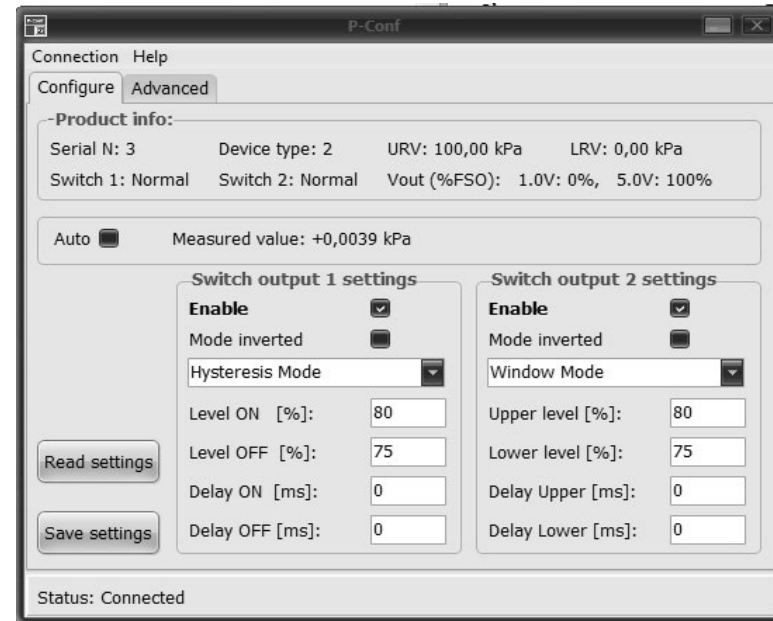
P-Conf

Connection Help

Configure Advanced

Product info:

Serial N: 3 Device type: 2 URV: 100,00 kPa LRV: 0,00 kPa

Switch 1: Normal Switch 2: Normal Vout (%FSO): 1.0V: 0%, 5.0V: 100%

Auto Measured value: +0,0039 kPa

Switch output 1 settings

Enable

Mode inverted

Hysteresis Mode

Level ON [%]: 80

Level OFF [%]: 75

Delay ON [ms]: 0

Delay OFF [ms]: 0

Switch output 2 settings

Enable

Mode inverted

Window Mode

Upper level [%]: 80

Lower level [%]: 75

Delay Upper [ms]: 0

Delay Lower [ms]: 0

Read settings

Save settings

Status: Connected